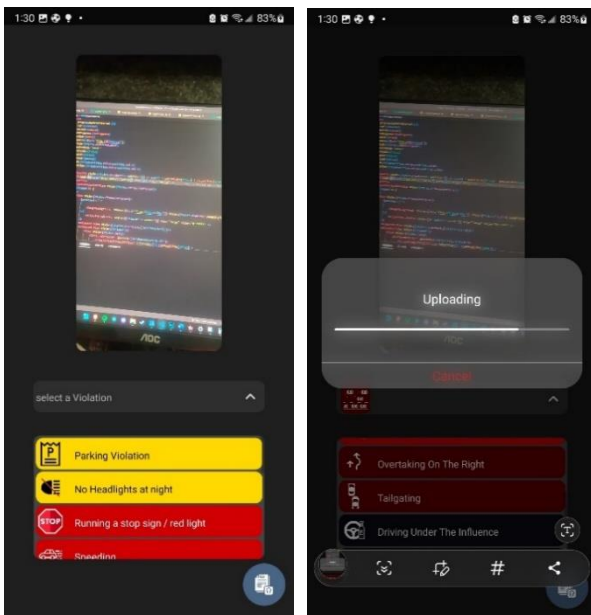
1:30 83%

AOC

select a Violation

Parking Violation

No Headlights at night

STOP Running a stop sign / red light

Speeding

1:30 83%

Uploading

AOC

Cancel

Overtaking On The Right

Tailgating

Driving Under The Influence

#